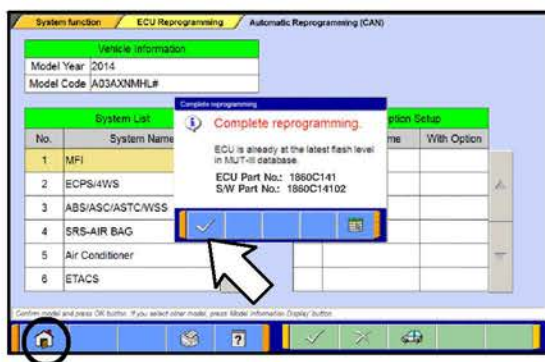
System function / ECU Reprogramming / Automatic Reprogramming (CAN)

Vehicle Information

| Model Year | 2014 |
|---|---|
| Model Code | A03AXNMHL# |

System List

| No. | System Name |
|---|---|
| 1 | MFI |
| 2 | ECPS/4WS |
| 3 | ABS/ASC/ASTC/WSS |
| 4 | SRS-AIR BAG |
| 5 | Air Conditioner |
| 6 | ETACS |

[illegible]ption Setup
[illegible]me | With Option

Complete reprogramming

Complete reprogramming.

ECU is already at the latest flash level in MUT-III database.

ECU Part No.: 1860C141
S/W Part No.: 1860C14102

Confirm model and press OK button. If you select other model, press Model Information Display button.